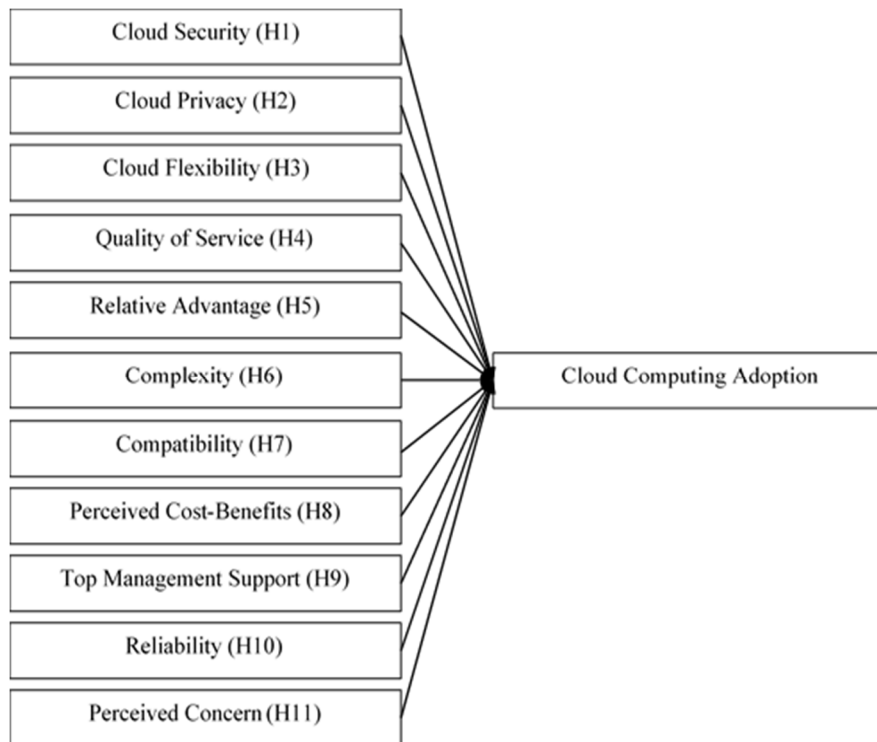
Cloud Security (H1)

Cloud Privacy (H2)

Cloud Flexibility (H3)

Quality of Service (H4)

Relative Advantage (H5)

Complexity (H6)

Compatibility (H7)

Perceived Cost-Benefits (H8)

Top Management Support (H9)

Reliability (H10)

Perceived Concern (H11)

Cloud Computing Adoption